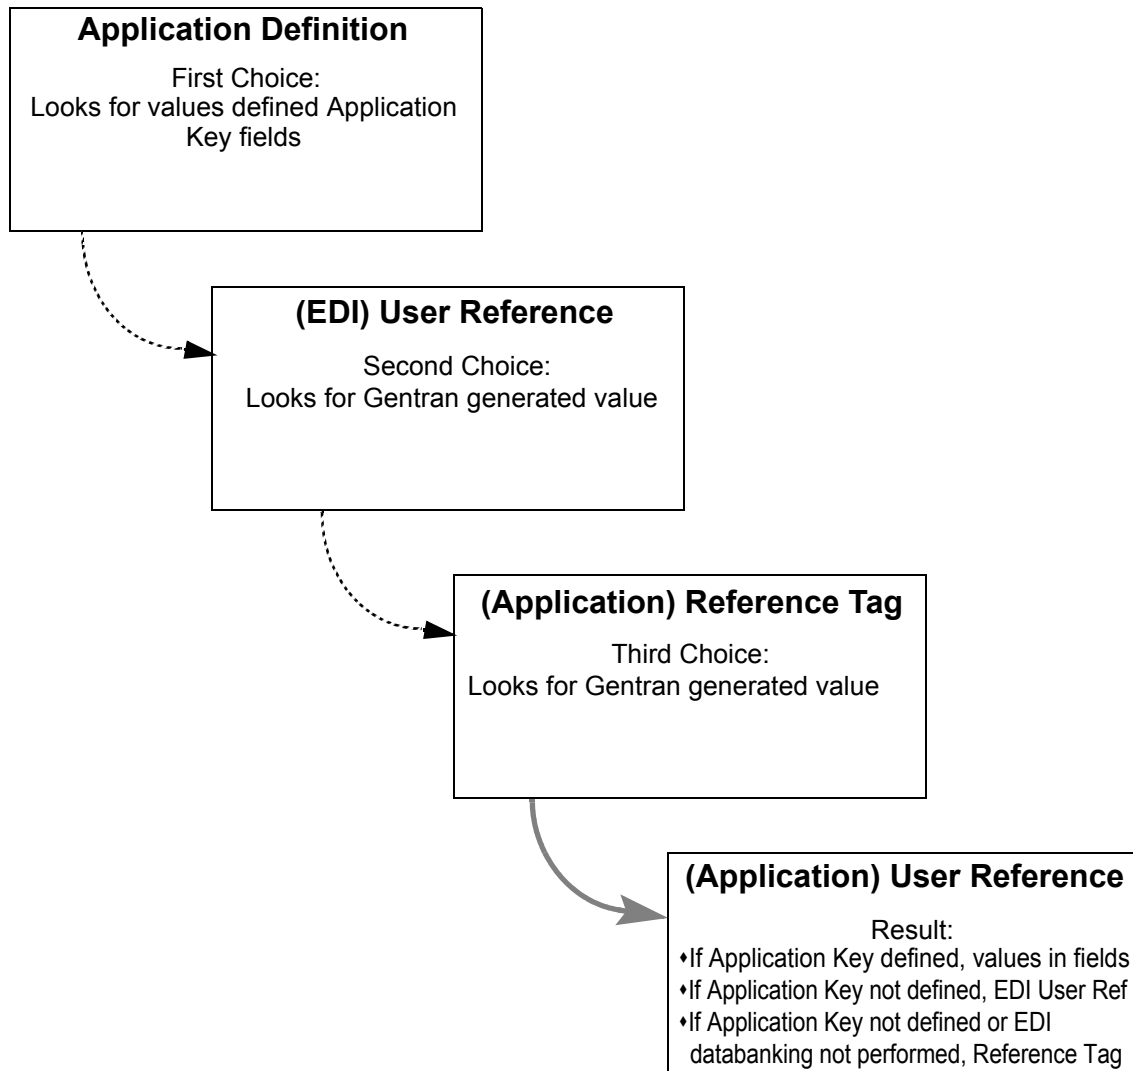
Application Definition

First Choice:
Looks for values defined Application Key fields

(EDI) User Reference

Second Choice:
Looks for Gentran generated value

(Application) Reference Tag

Third Choice:
Looks for Gentran generated value

(Application) User Reference

Result:
•If Application Key defined, values in fields
•If Application Key not defined, EDI User Ref
•If Application Key not defined or EDI databanking not performed, Reference Tag